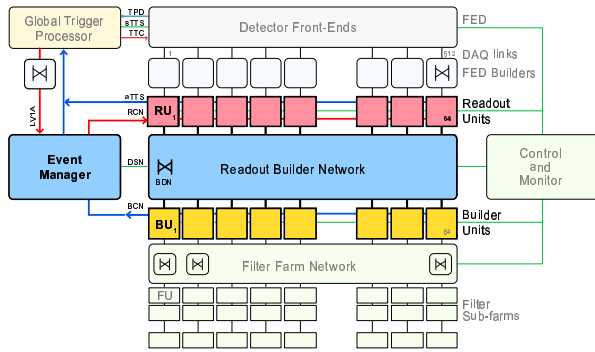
Global Trigger Processor

TPD
sTTS
TTC

Detector Front-Ends

FED

1
512
DAQ links
FED Builders

LV1A

aTTS
RCN

RU$_1$

64

Readout Units

Event Manager

DSN

BDN

Readout Builder Network

Control and Monitor

BCN

BU$_1$

64

Builder Units

Filter Farm Network

FU

Filter Sub-farms